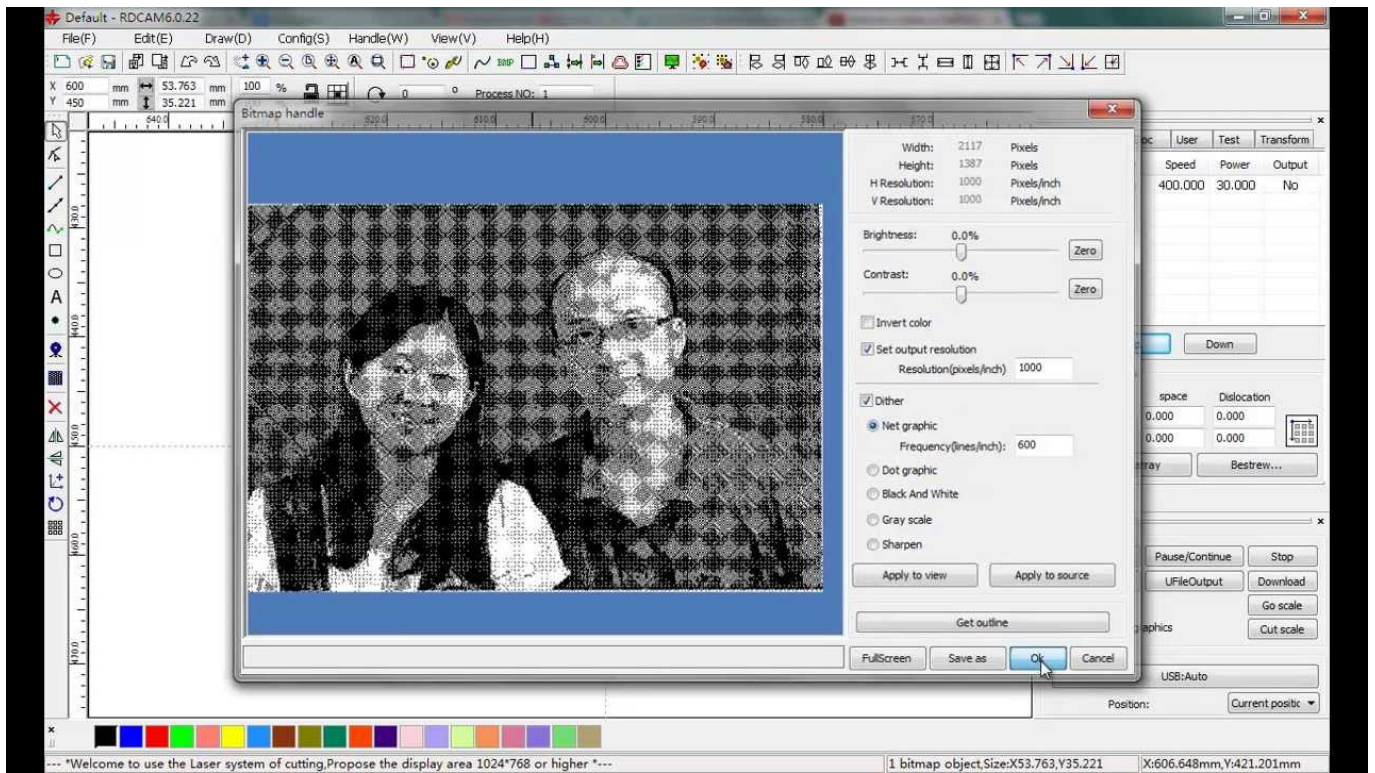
Default - RDCAM6.0.22

File(F) Edit(E) Draw(D) Config(S) Handle(W) View(V) Help(H)

X 600 mm 53.763 mm 100 %
Y 450 mm 35.221 mm

0 ° Process NO: 1

Bitmap handle

Width: 2117 Pixels
Height: 1387 Pixels
H Resolution: 1000 Pixels/inch
V Resolution: 1000 Pixels/inch

Brightness: 0.0% Zero

Contrast: 0.0% Zero

Invert color

Set output resolution

Resolution(pixels/inch) 1000

Dither

Net graphic

Frequency(lines/inch): 600

Dot graphic

Black And White

Gray scale

Sharpen

Apply to view Apply to source

Get outline

FullScreen Save as Ok Cancel

User Test Transform

Speed Power Output

400.000 30.000 No

Down

space Dislocation

0.000 0.000

0.000 0.000

rray Bestrew...

Pause/Continue Stop

UFileOutput Download

Go scale

aphics Cut scale

USB:Auto

Position: Current positic

--- *Welcome to use the Laser system of cutting,Propose the display area 1024*768 or higher *---

1 bitmap object,Size:X53.763,Y35.221

X:606.648mm,Y:421.201mm